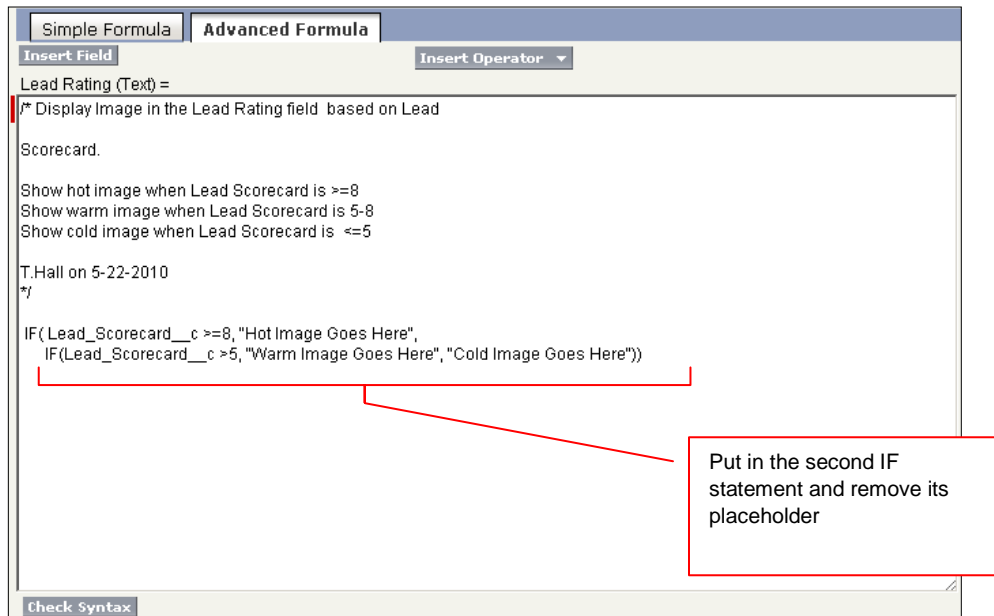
Simple Formula | Advanced Formula

Insert Field

Insert Operator

Lead Rating (Text) =

/* Display Image in the Lead Rating field based on Lead

Scorecard.

Show hot image when Lead Scorecard is >=8
Show warm image when Lead Scorecard is 5-8
Show cold image when Lead Scorecard is <=5

T.Hall on 5-22-2010
*/

IF( Lead_Scorecard__c >=8, "Hot Image Goes Here",
IF(Lead_Scorecard__c >5, "Warm Image Goes Here", "Cold Image Goes Here"))

Put in the second IF statement and remove its placeholder

Check Syntax